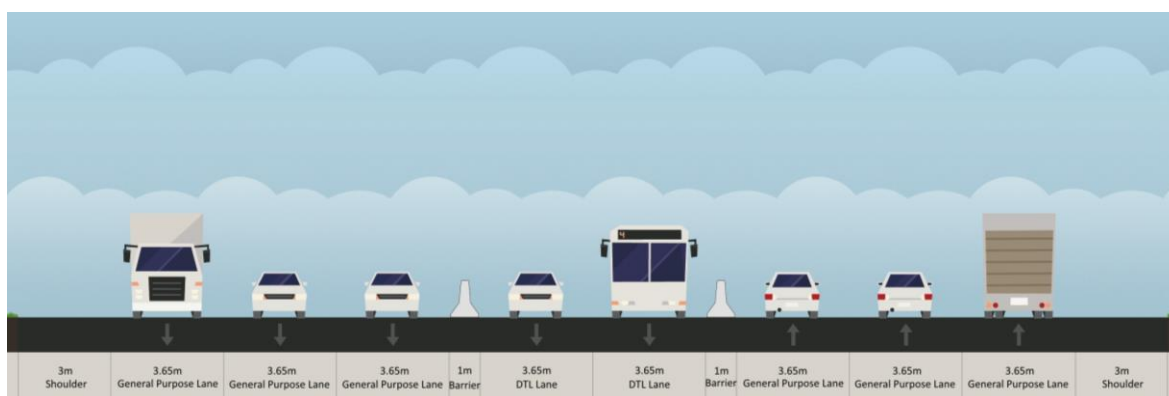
3m Shoulder
3.65m General Purpose Lane
3.65m General Purpose Lane
3.65m General Purpose Lane
1m Barrier
3.65m DTL Lane
3.65m DTL Lane
1m Barrier
3.65m General Purpose Lane
3.65m General Purpose Lane
3.65m General Purpose Lane
3m Shoulder